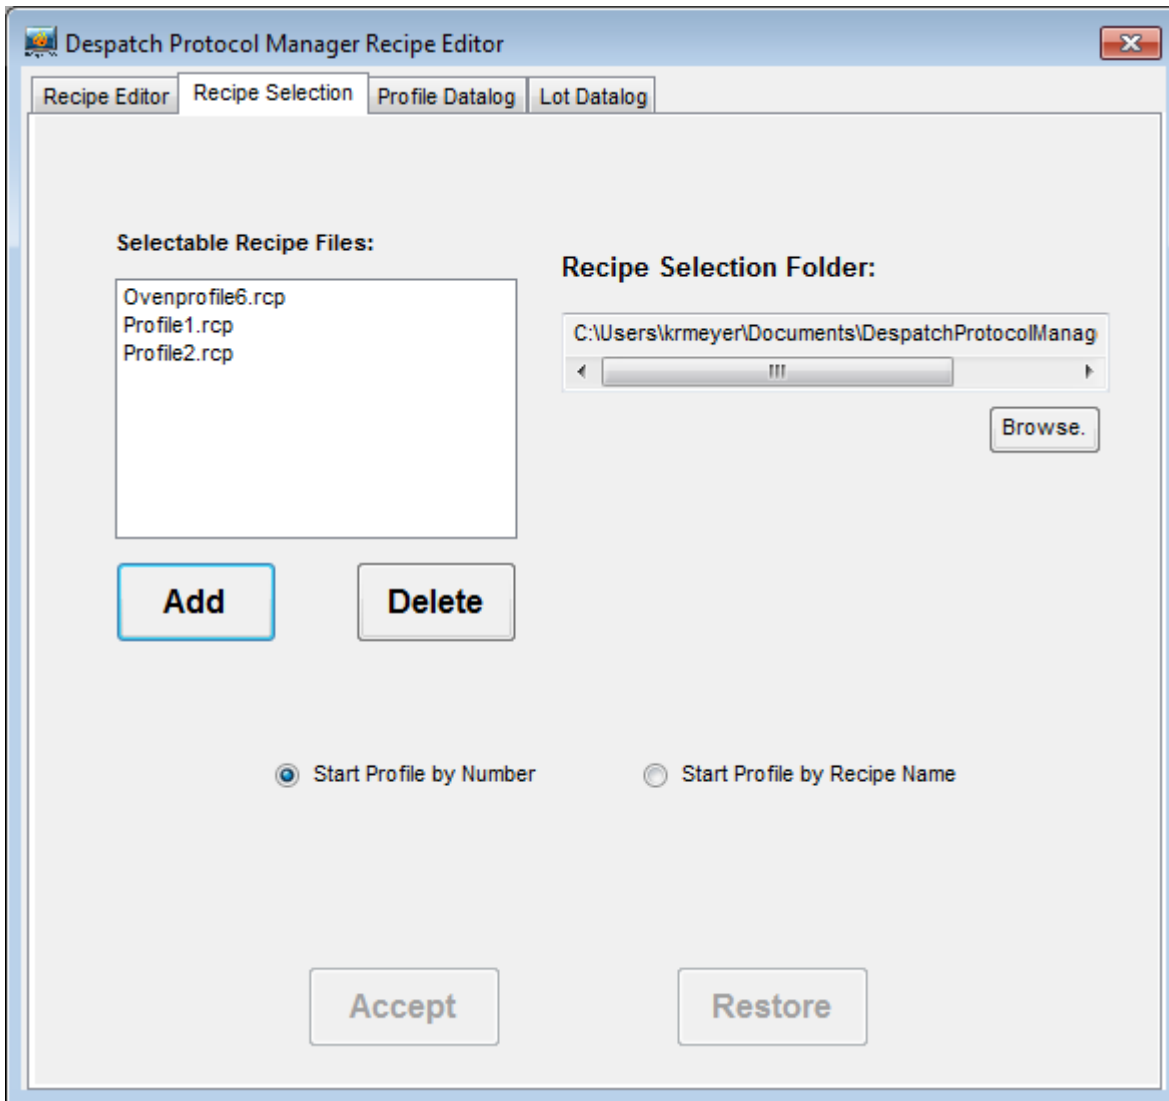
Despatch Protocol Manager Recipe Editor

Recipe Editor | Recipe Selection | Profile Datalog | Lot Datalog

Selectable Recipe Files:

Ovenprofile6.rcp
Profile1.rcp
Profile2.rcp

Recipe Selection Folder:

C:\Users\krmeyer\Documents\DespatchProtocolManag

Browse.

Add

Delete

Start Profile by Number

Start Profile by Recipe Name

Accept

Restore